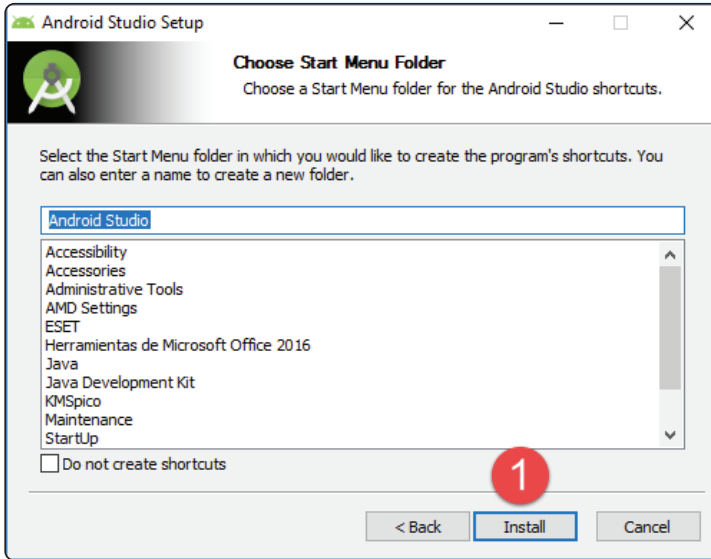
Android Studio Setup

Choose Start Menu Folder

Choose a Start Menu folder for the Android Studio shortcuts.

Select the Start Menu folder in which you would like to create the program's shortcuts. You can also enter a name to create a new folder.

Android Studio

Accessibility
Accessories
Administrative Tools
AMD Settings
ESET
Herramientas de Microsoft Office 2016
Java
Java Development Kit
KMSpico
Maintenance
StartUp

Do not create shortcuts

1

< Back
Install
Cancel